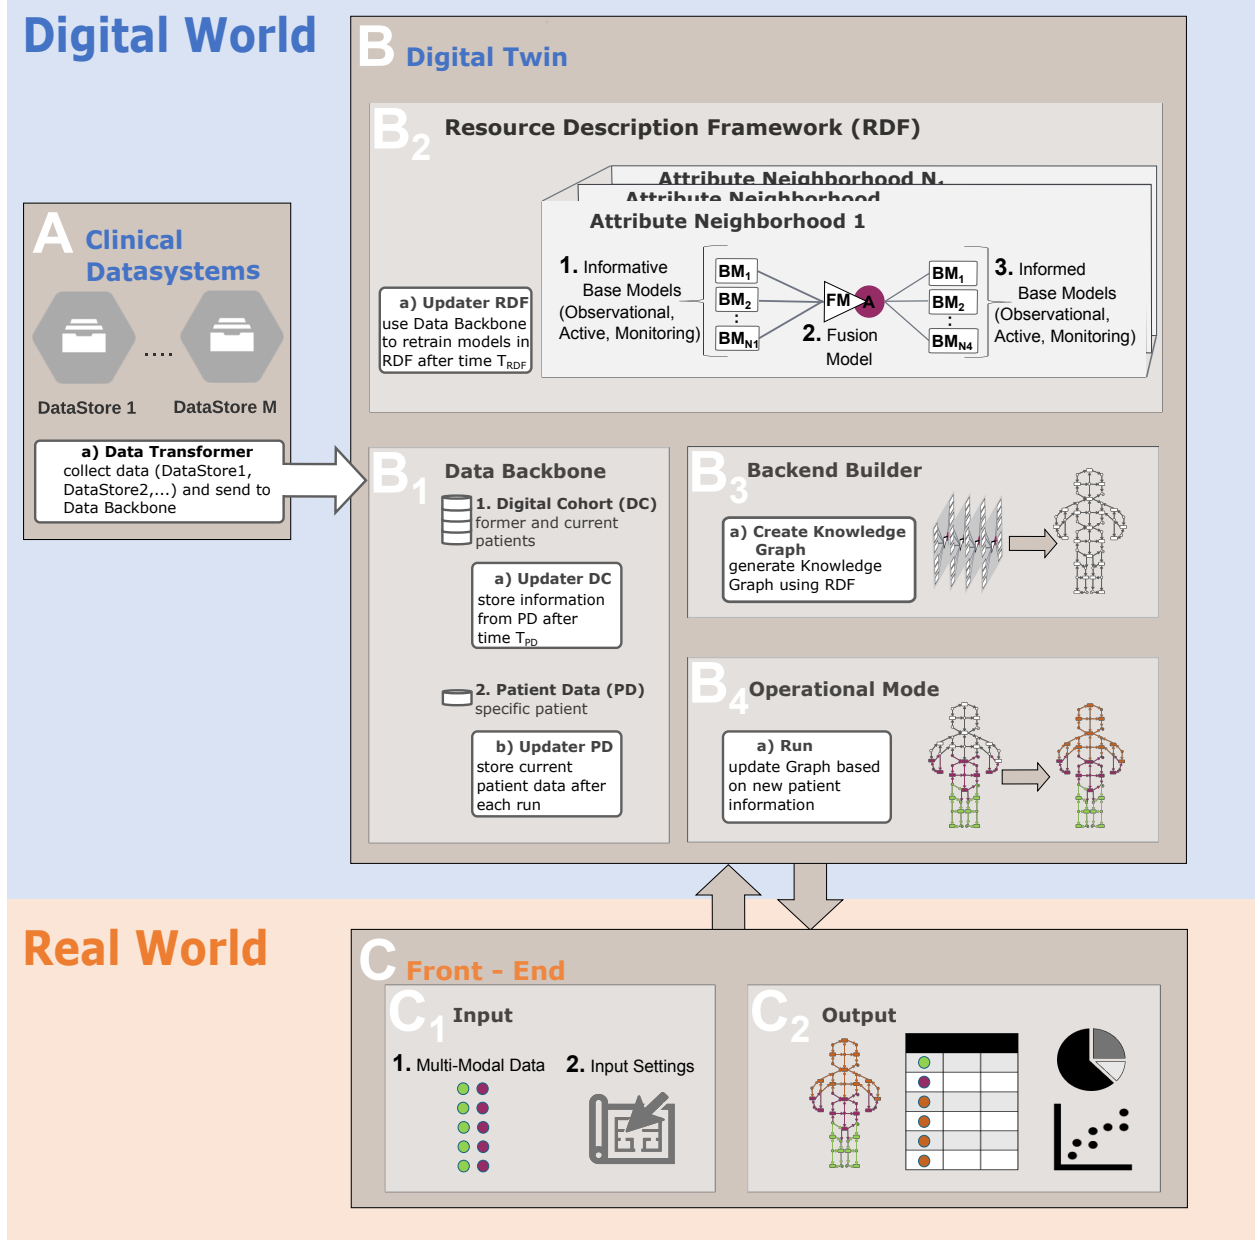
Digital World

B Digital Twin

$B_2$ Resource Description Framework (RDF)

Attribute Neighborhood N

Attribute Neighborhood

Attribute Neighborhood 1

a) Updater RDF use Data Backbone to retrain models in RDF after time $T_{RDF}$

1. Informative Base Models (Observational, Active, Monitoring)

$BM_1$
$BM_2$
:
$BM_{N1}$

FM A

2. Fusion Model

$BM_1$
$BM_2$
:
$BM_{N4}$

3. Informed Base Models (Observational, Active, Monitoring)

A Clinical Datasystems

....

DataStore 1 DataStore M

a) Data Transformer collect data (DataStore1, DataStore2,...) and send to Data Backbone

$B_1$ Data Backbone

1. Digital Cohort (DC) former and current patients

a) Updater DC store information from PD after time $T_{PD}$

2. Patient Data (PD) specific patient

b) Updater PD store current patient data after each run

$B_3$ Backend Builder

a) Create Knowledge Graph generate Knowledge Graph using RDF

$B_4$ Operational Mode

a) Run update Graph based on new patient information

Real World

C Front - End

$C_1$ Input

1. Multi-Modal Data 2. Input Settings

$C_2$ Output